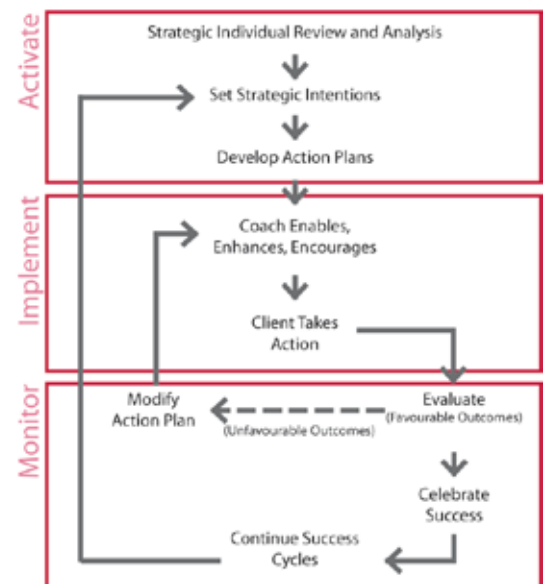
Activate

Strategic Individual Review and Analysis

Set Strategic Intentions

Develop Action Plans

Implement

Coach Enables, Enhances, Encourages

Client Takes Action

Monitor

Modify Action Plan

Evaluate (Favourable Outcomes)

(Unfavourable Outcomes)

Celebrate Success

Continue Success Cycles